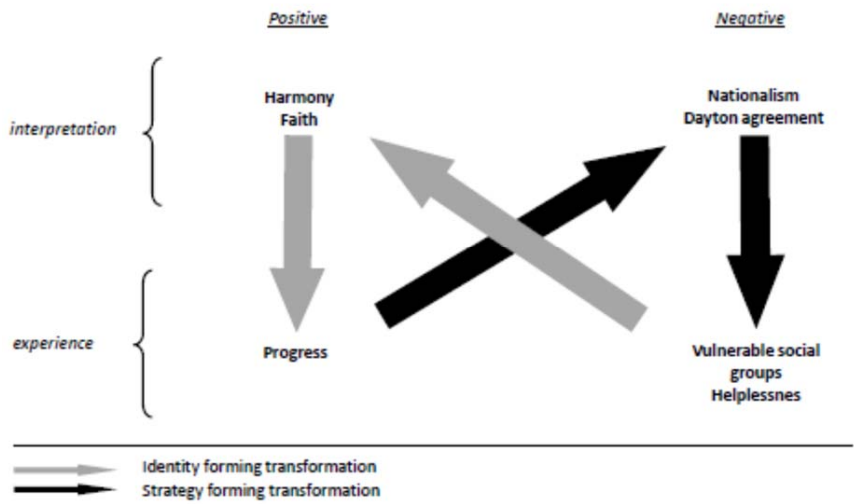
Positive

Negative

interpretation

Harmony
Faith

Nationalism
Dayton agreement

experience

Progress

Vulnerable social groups
Helplessnes

Identity forming transformation
Strategy forming transformation